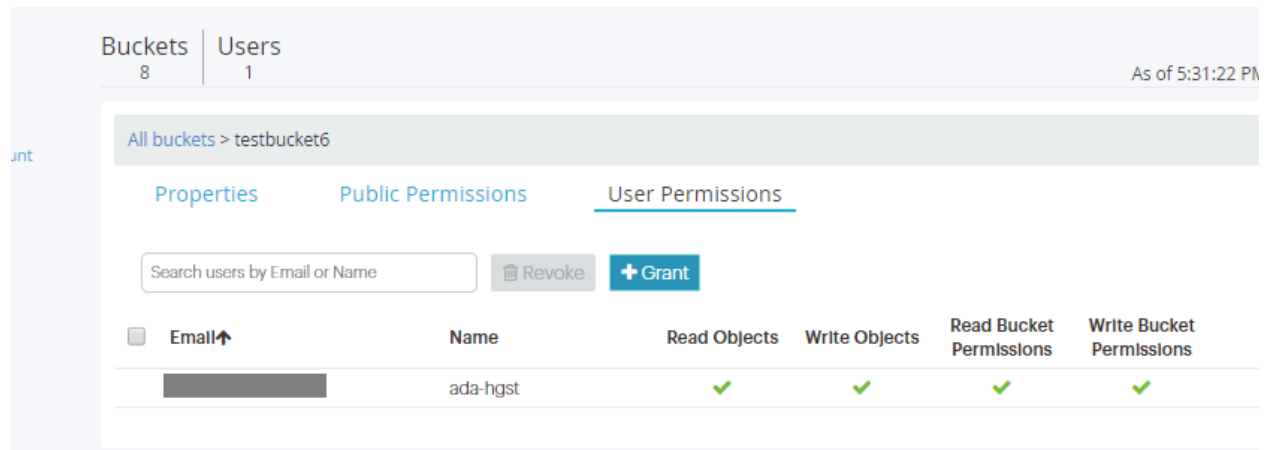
Buckets 8 | Users 1

As of 5:31:22 PM

unt

All buckets > testbucket6

Properties Public Permissions User Permissions

Search users by Email or Name

Revoke

Grant

| Email | Name | Read Objects | Write Objects | Read Bucket Permissions | Write Bucket Permissions |
|---|---|---|---|---|---|
| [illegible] | ada-hgst | ✔ | ✔ | ✔ | ✔ |